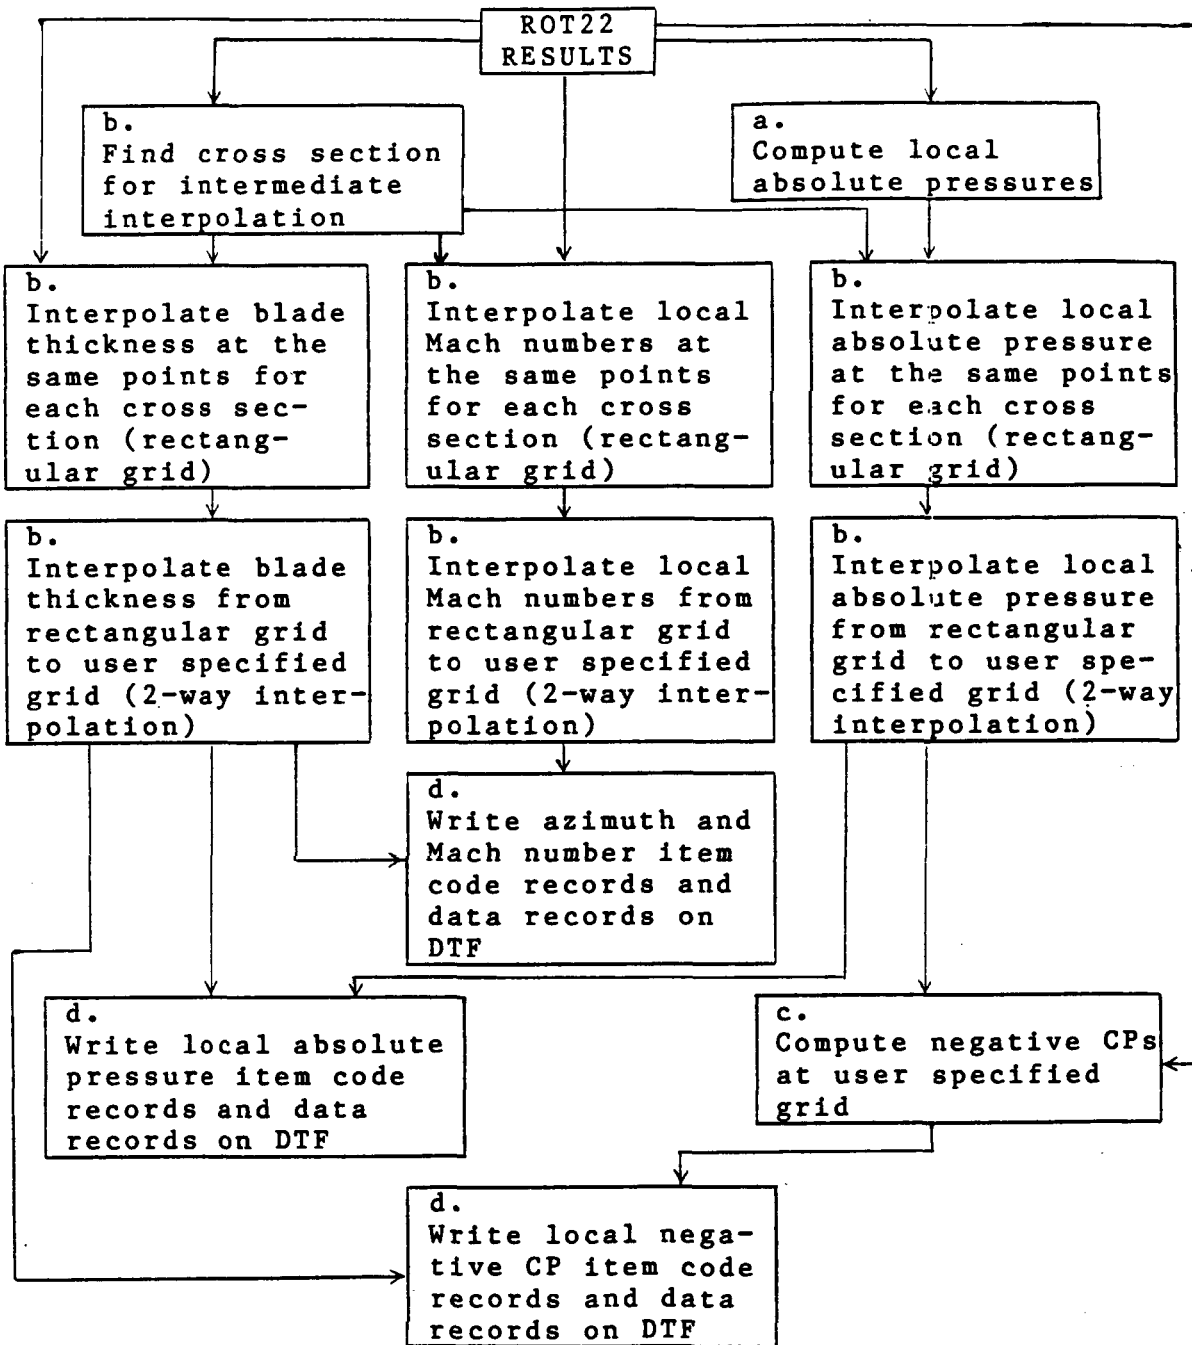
ROT22 RESULTS

b.
Find cross section for intermediate interpolation

a.
Compute local absolute pressures

b.
Interpolate blade thickness at the same points for each cross section (rectangular grid)

b.
Interpolate local Mach numbers at the same points for each cross section (rectangular grid)

b.
Interpolate local absolute pressure at the same points for each cross section (rectangular grid)

b.
Interpolate blade thickness from rectangular grid to user specified grid (2-way interpolation)

b.
Interpolate local Mach numbers from rectangular grid to user specified grid (2-way interpolation)

b.
Interpolate local absolute pressure from rectangular grid to user specified grid (2-way interpolation)

d.
Write azimuth and Mach number item code records and data records on DTF

d.
Write local absolute pressure item code records and data records on DTF

c.
Compute negative CPs at user specified grid

d.
Write local negative CP item code records and data records on DTF